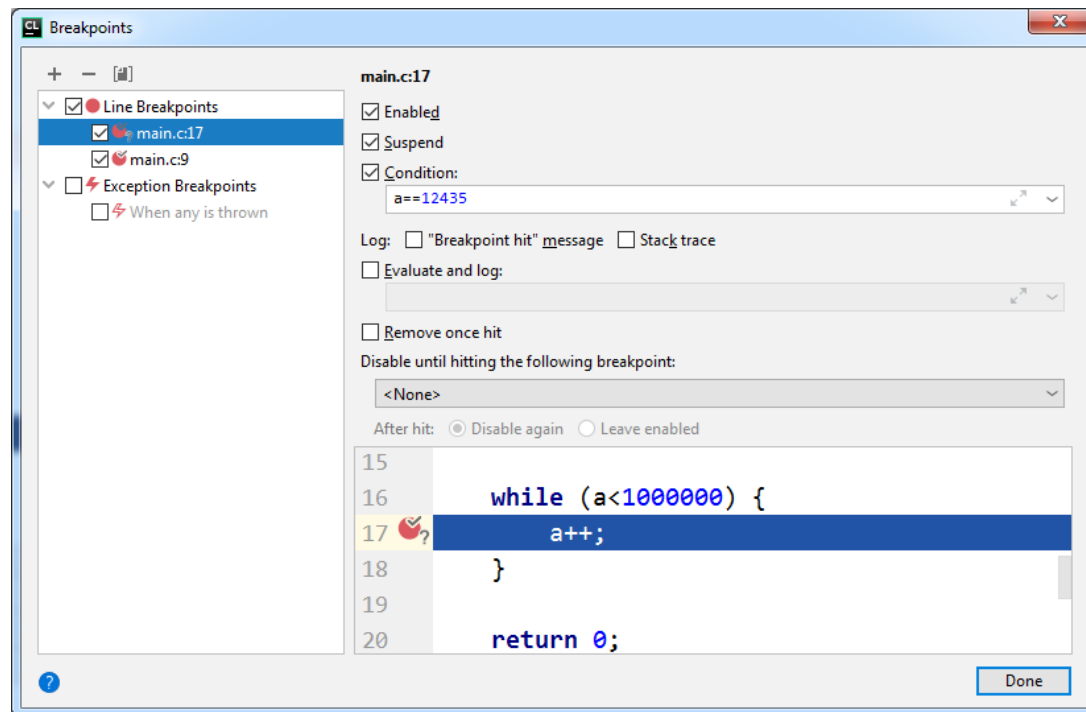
CL Breakpoints

+ −

Line Breakpoints
main.c:17
main.c:9
Exception Breakpoints
When any is thrown

main.c:17

Enabled
Suspend
Condition:
a==12435

Log: "Breakpoint hit" message Stack trace
Evaluate and log:

Remove once hit
Disable until hitting the following breakpoint:
<None>
After hit: Disable again Leave enabled

15
16 while (a<1000000) {
17 a++;
18 }
19
20 return 0;

?
Done